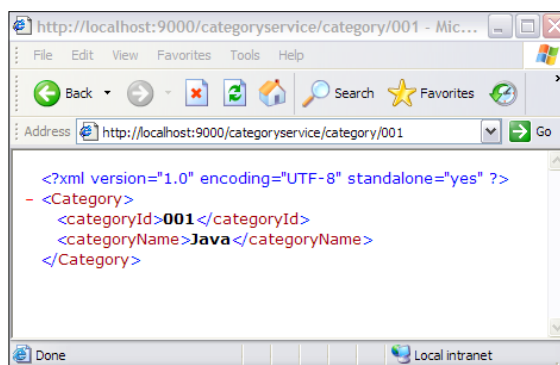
http://localhost:9000/categoryservice/category/001 - Mic...

File Edit View Favorites Tools Help

Back Search Favorites

Address http://localhost:9000/categoryservice/category/001 Go

<?xml version="1.0" encoding="UTF-8" standalone="yes" ?>
- <Category>
<categoryId>001</categoryId>
<categoryName>Java</categoryName>
</Category>

Done Local intranet